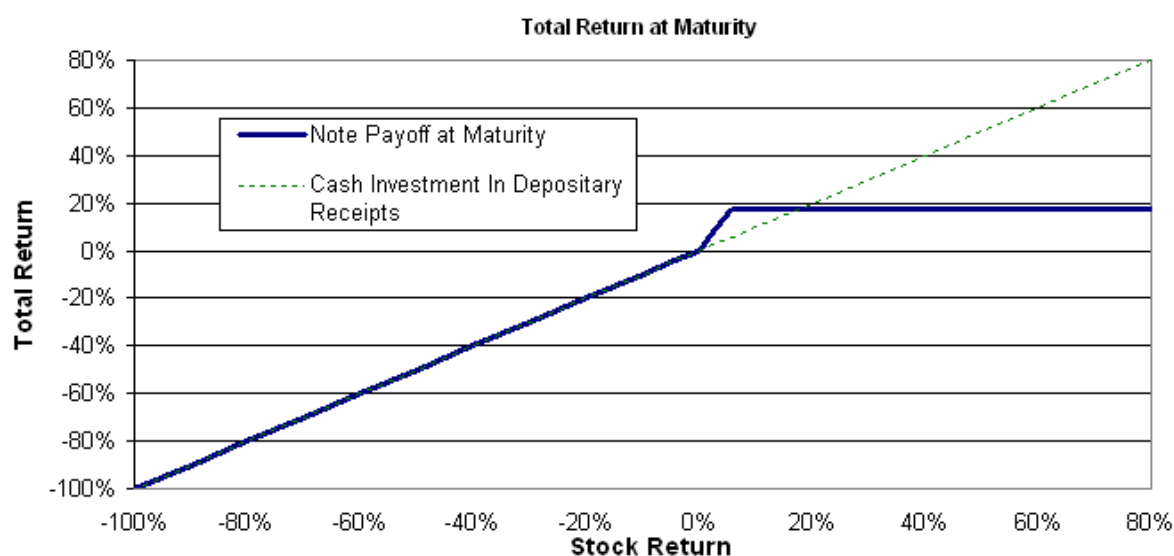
Total Return at Maturity

Note Payoff at Maturity

Cash Investment In Depositary Receipts

Total Return

80%
60%
40%
20%
0%
-20%
-40%
-60%
-80%
-100%

-100% -80% -60% -40% -20% 0% 20% 40% 60% 80%

Stock Return